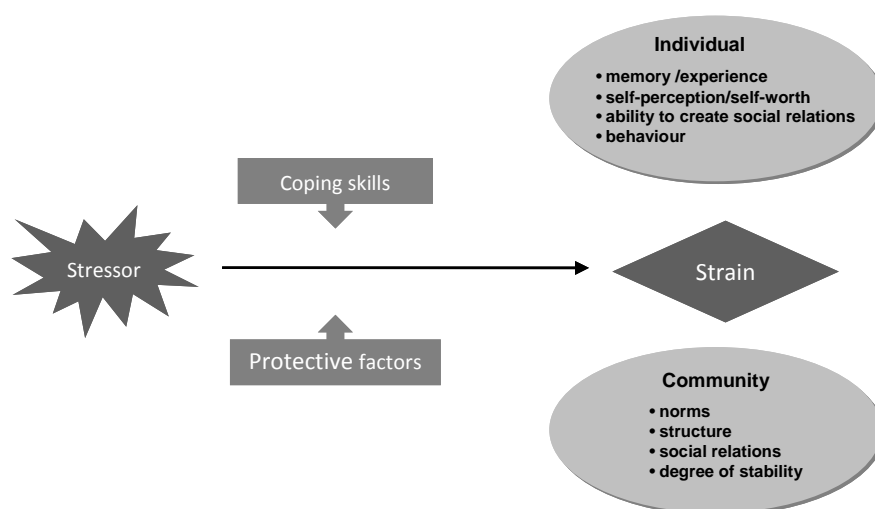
Individual

• memory /experience
• self-perception/self-worth
• ability to create social relations
• behaviour

Coping skills

Stressor

Strain

Protective factors

Community

• norms
• structure
• social relations
• degree of stability